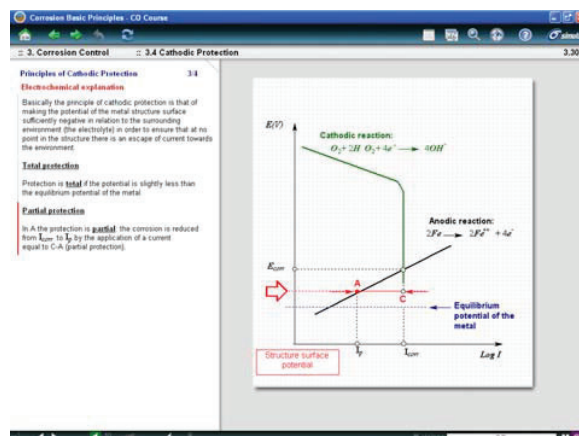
Corrosion Basic Principles - CD Course

:: 3. Corrosion Control :: 3.4 Cathodic Protection 3.30

Principles of Cathodic Protection 3/4

Electrochemical explanation

Basically the principle of cathodic protection is that of making the potential of the metal structure surface sufficiently negative in relation to the surrounding environment (the electrolyte) in order to ensure that at no point in the structure there is an escape of current towards the environment.

Total protection

Protection is total if the potential is slightly less than the equilibrium potential of the metal.

Partial protection

In A the protection is partial: the corrosion is reduced from $I_{corr}$ to $I_p$ by the application of a current equal to C-A (partial protection).

E(V)

Cathodic reaction:
$O_2 + 2H_2O + 4e^- \longrightarrow 4OH^-$

Anodic reaction:
$2Fe \longrightarrow 2Fe^{++} + 4e^-$

$E_{corr}$

A

C

Equilibrium potential of the metal

$I_p$

$I_{corr}$

Log I

Structure surface potential